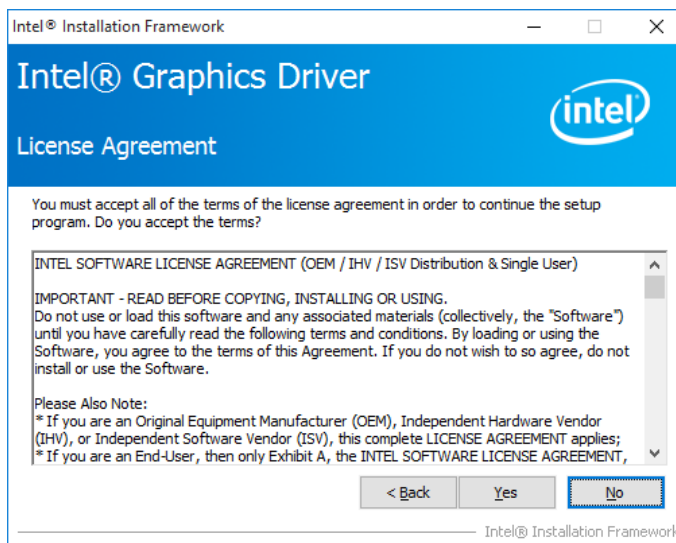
Intel® Installation Framework

Intel® Graphics Driver

intel

License Agreement

You must accept all of the terms of the license agreement in order to continue the setup program. Do you accept the terms?

INTEL SOFTWARE LICENSE AGREEMENT (OEM / IHV / ISV Distribution & Single User)

IMPORTANT - READ BEFORE COPYING, INSTALLING OR USING.
Do not use or load this software and any associated materials (collectively, the "Software") until you have carefully read the following terms and conditions. By loading or using the Software, you agree to the terms of this Agreement. If you do not wish to so agree, do not install or use the Software.

Please Also Note:
* If you are an Original Equipment Manufacturer (OEM), Independent Hardware Vendor (IHV), or Independent Software Vendor (ISV), this complete LICENSE AGREEMENT applies;
* If you are an End-User, then only Exhibit A, the INTEL SOFTWARE LICENSE AGREEMENT,

< Back

Yes

No

Intel® Installation Framework